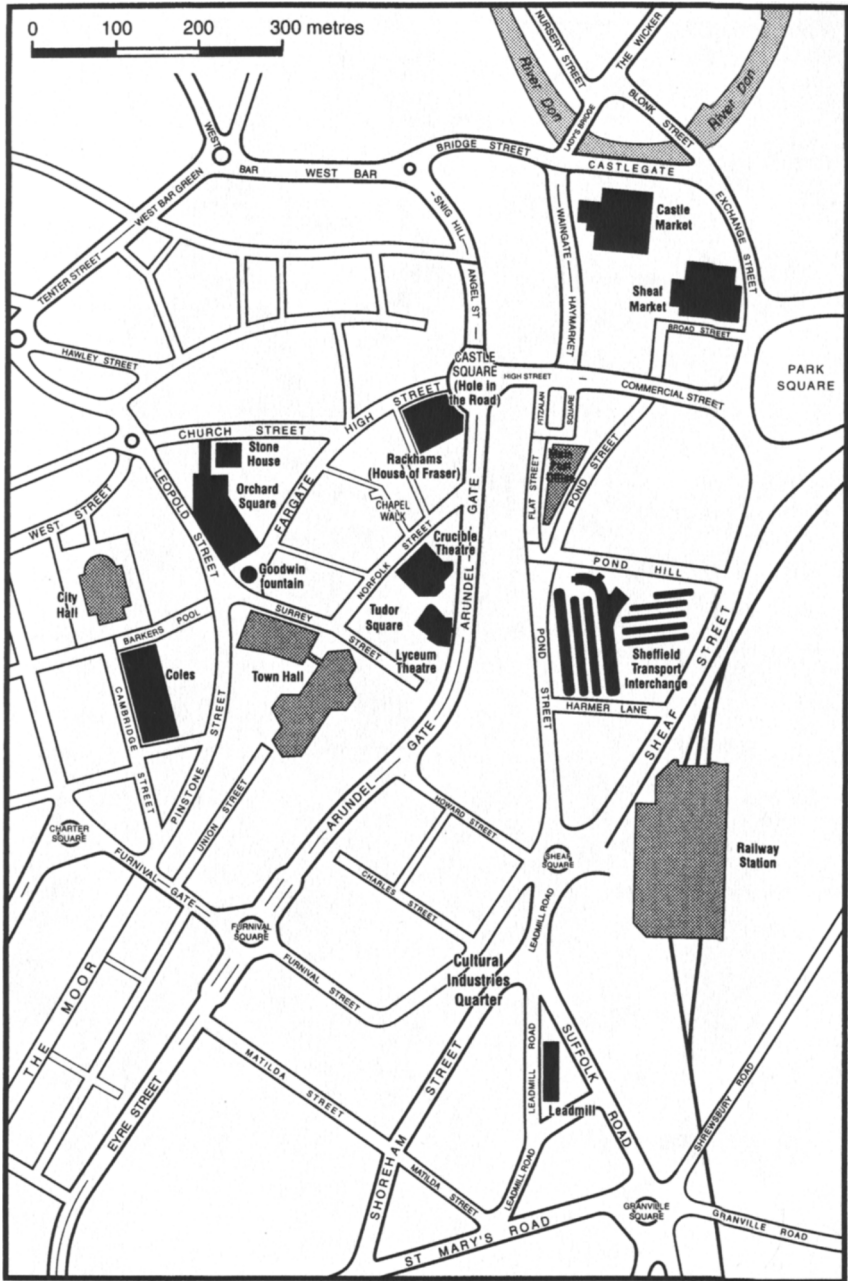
0 100 200 300 metres

NURSERY STREET
THE WICKER
River Don
River Don
LADY'S BRIDGE
BLONK STREET
WEST
BAR
WEST BAR
BRIDGE STREET
CASTLEGATE
WEST BAR GREEN
SNIG HILL
WAINGATE
Castle Market
EXCHANGE STREET
TENTER STREET
ANGEL ST
HAYMARKET
Sheaf Market
BROAD STREET
HAWLEY STREET
CASTLE SQUARE (Hole in the Road)
HIGH STREET
COMMERCIAL STREET
PARK SQUARE
FITZALAN SQUARE
HIGH STREET
CHURCH STREET
Stone House
Rackhams (House of Fraser)
Main Post Office
FLAT STREET
POND STREET
LEOPOLD STREET
Orchard Square
FARGATE
CHAPEL WALK
WEST STREET
NORFOLK STREET
Crucible Theatre
ARUNDEL GATE
POND HILL
Goodwin fountain
City Hall
SURREY
STREET
Tudor Square
Lyceum Theatre
BARKERS POOL
Town Hall
Sheffield Transport Interchange
Coles
CAMBRIDGE STREET
POND STREET
SHEAF STREET
HARMER LANE
PINSTONE STREET
UNION STREET
ARUNDEL GATE
HOWARD STREET
CHARTER SQUARE
SHEAF SQUARE
Railway Station
FURNIVAL GATE
CHARLES STREET
LEADMILL ROAD
FURNIVAL SQUARE
THE MOOR
FURNIVAL STREET
Cultural Industries Quarter
MATILDA STREET
SHOREHAM STREET
LEADMILL ROAD
SUFFOLK ROAD
SHREWSBURY ROAD
EYRE STREET
Leadmill
LEADMILL ROAD
MATILDA STREET
GRANVILLE SQUARE
GRANVILLE ROAD
ST MARY'S ROAD